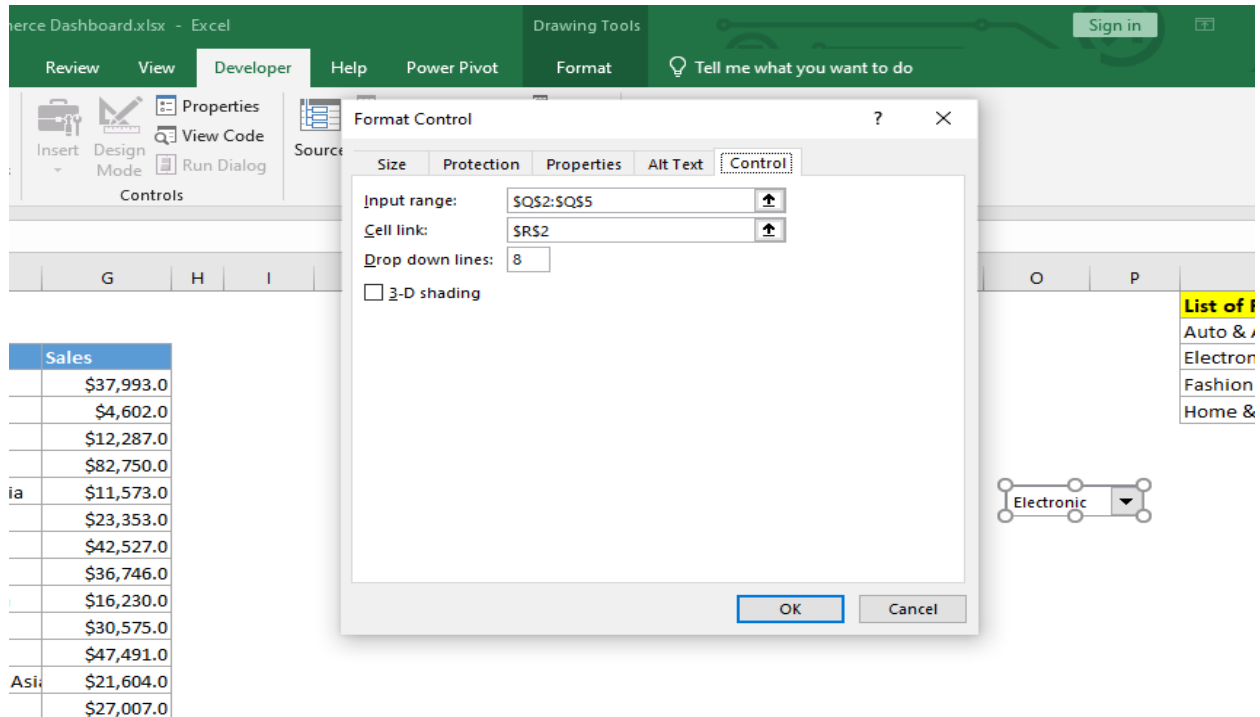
nerce Dashboard.xlsx - Excel

Drawing Tools

Sign in

Review View Developer Help Power Pivot Format Tell me what you want to do

Insert Design Mode Properties View Code Run Dialog

Controls

Source

Format Control

?

Size Protection Properties Alt Text Control

Input range: $Q$2:$Q$5

Cell link: $R$2

Drop down lines: 8

3-D shading

OK Cancel

G H I O P

| | Sales |
|---|---|
| | $37,993.0 |
| | $4,602.0 |
| | $12,287.0 |
| | $82,750.0 |
| ia | $11,573.0 |
| | $23,353.0 |
| | $42,527.0 |
| | $36,746.0 |
| | $16,230.0 |
| | $30,575.0 |
| | $47,491.0 |
| Asi | $21,604.0 |
| | $27,007.0 |

List of F
Auto & A
Electron
Fashion
Home &

Electronic